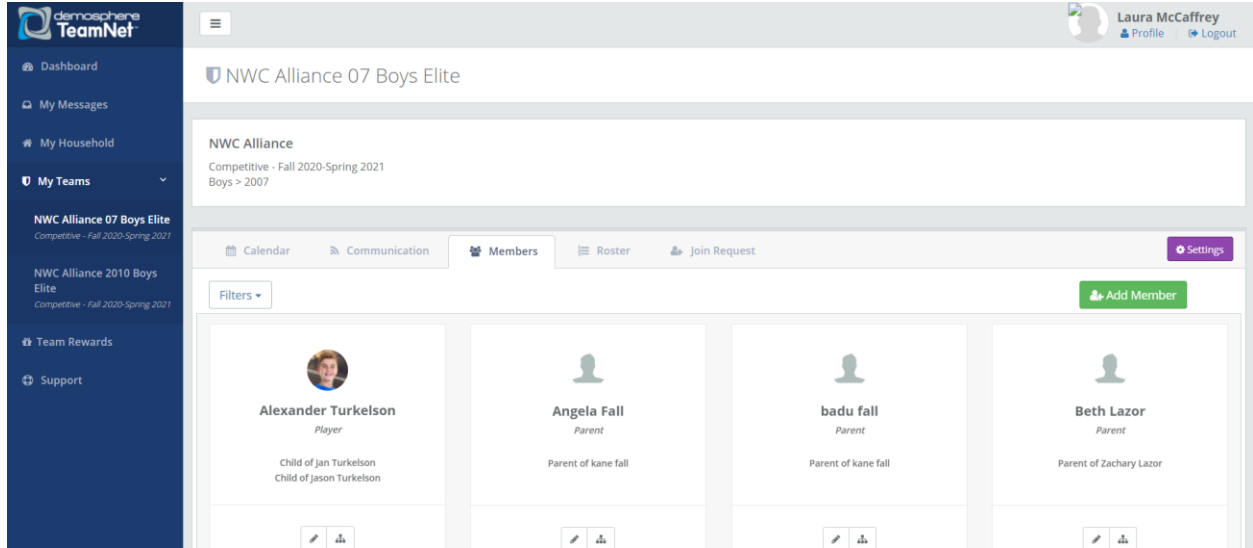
demosphere TeamNet

Dashboard

My Messages

My Household

My Teams

NWC Alliance 07 Boys Elite
Competitive - Fall 2020-Spring 2021

NWC Alliance 2010 Boys Elite
Competitive - Fall 2020-Spring 2021

Team Rewards

Support

Laura McCaffrey
Profile | Logout

NWC Alliance 07 Boys Elite

NWC Alliance
Competitive - Fall 2020-Spring 2021
Boys > 2007

Calendar | Communication | Members | Roster | Join Request

Settings

Filters

Add Member

Alexander Turkelson
Player
Child of Jan Turkelson
Child of Jason Turkelson

Angela Fall
Parent
Parent of kane fall

badu fall
Parent
Parent of kane fall

Beth Lazor
Parent
Parent of Zachary Lazor